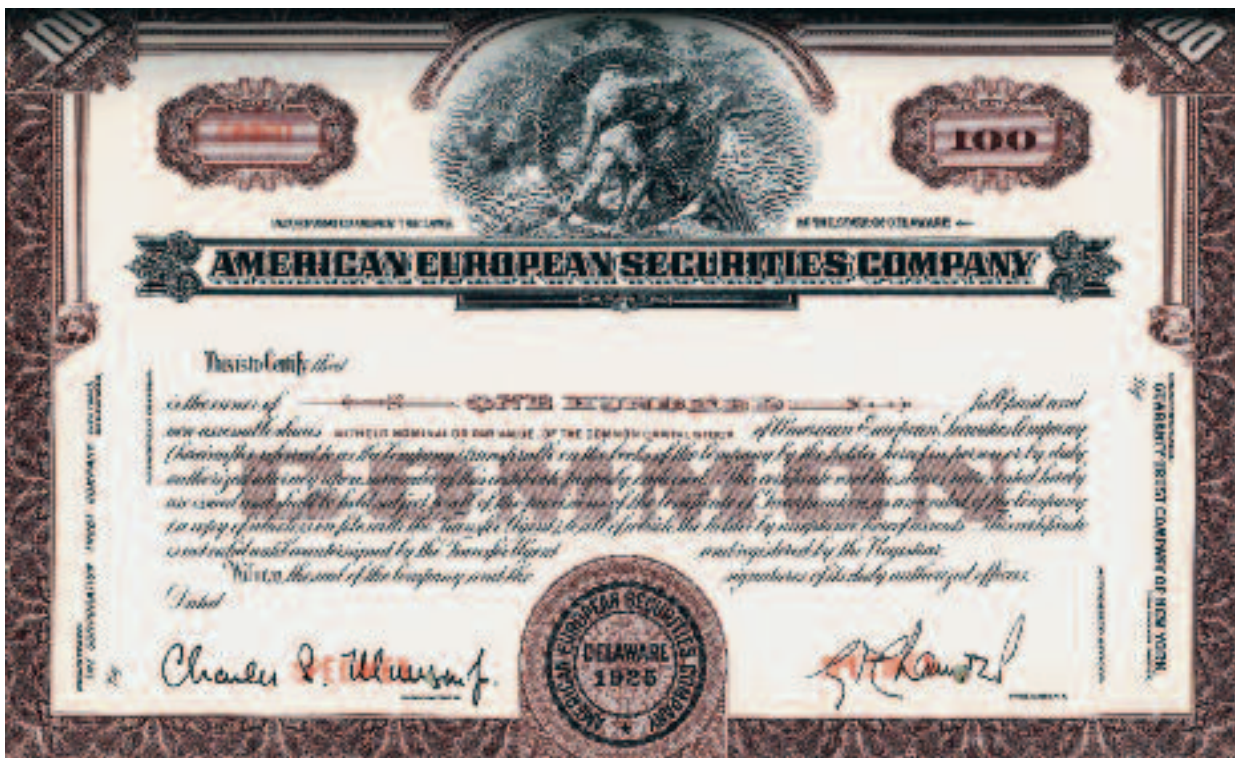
100

100

100

INCORPORATED UNDER THE LAWS OF THE STATE OF DELAWARE

AMERICAN EUROPEAN SECURITIES COMPANY

This is to Certify that

is the owner of ONE HUNDRED fully paid and non-assessable shares WITHOUT NOMINAL OR PAR VALUE OF THE COMMON CAPITAL STOCK of American European Securities Company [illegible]

COMMON

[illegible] is not valid until countersigned by the Transfer Agent and registered by the Registrar.

Witness the seal of the Company and the signatures of its duly authorized officers.

Dated

AMERICAN EUROPEAN SECURITIES COMPANY DELAWARE 1925

GUARANTY TRUST COMPANY OF NEW YORK

Charles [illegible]

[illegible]